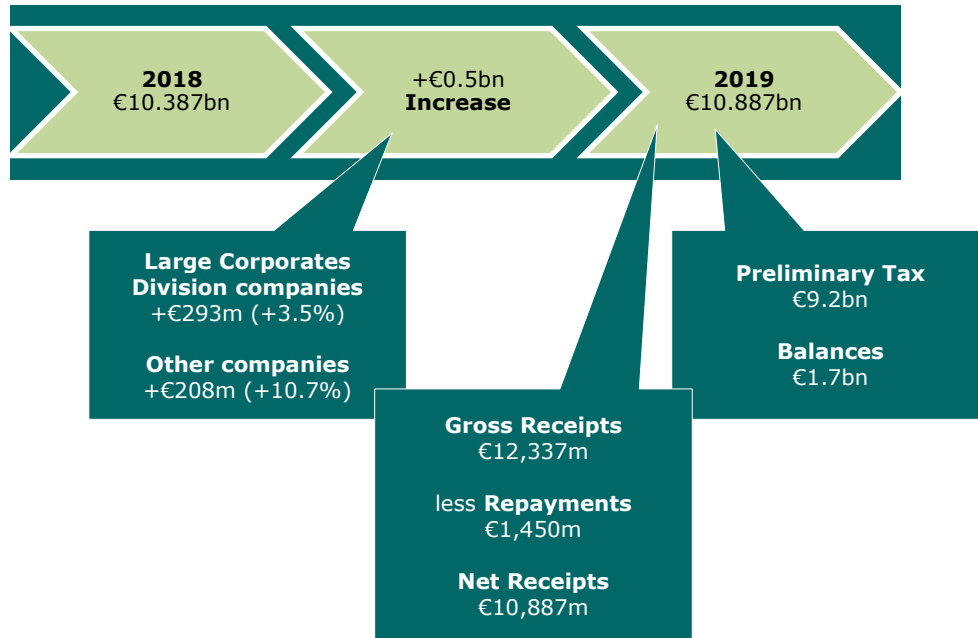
2018
€10.387bn

+€0.5bn
Increase

2019
€10.887bn

Large Corporates Division companies
+€293m (+3.5%)

Other companies
+€208m (+10.7%)

Gross Receipts
€12,337m

less Repayments
€1,450m

Net Receipts
€10,887m

Preliminary Tax
€9.2bn

Balances
€1.7bn